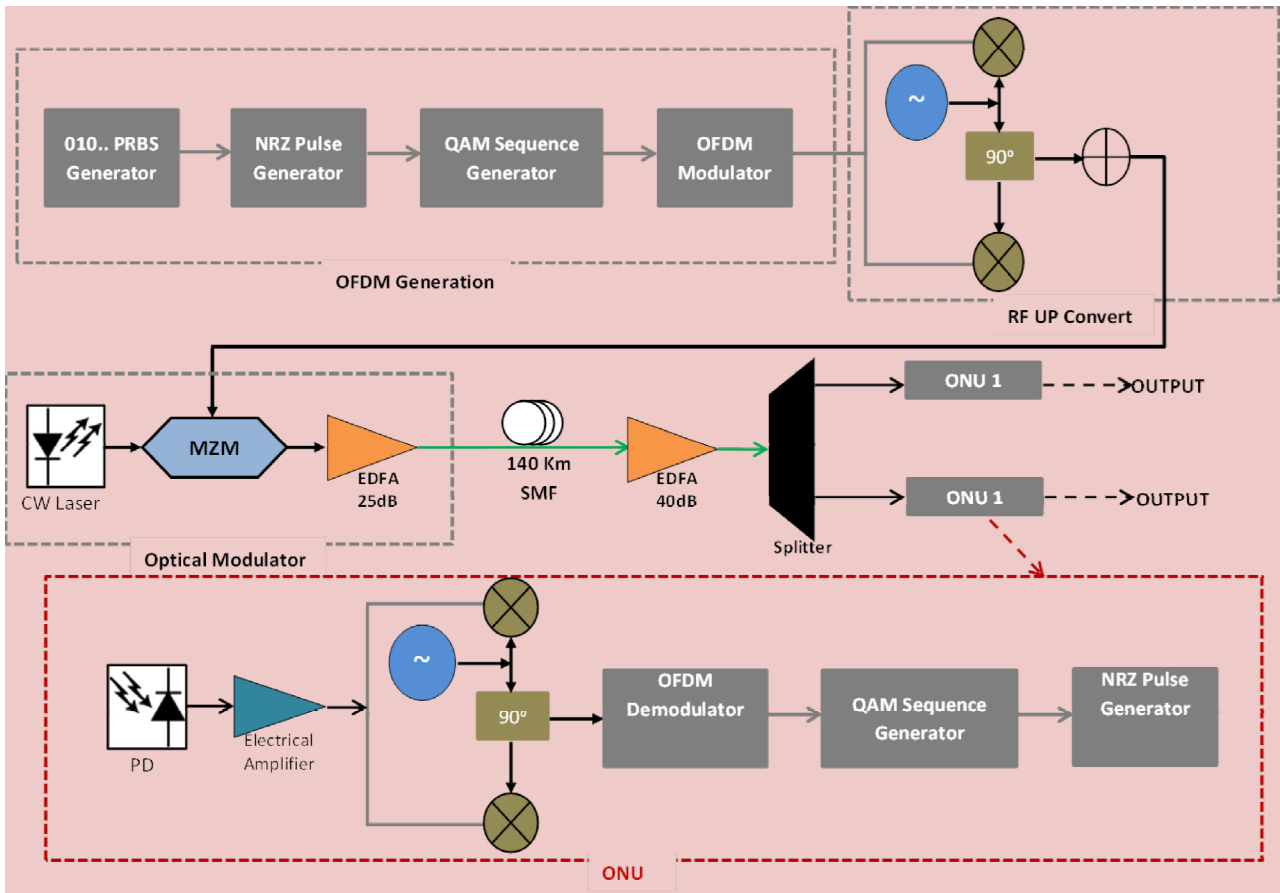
010.. PRBS Generator

NRZ Pulse Generator

QAM Sequence Generator

OFDM Modulator

OFDM Generation

~

90º

RF UP Convert

CW Laser

MZM

EDFA 25dB

Optical Modulator

140 Km SMF

EDFA 40dB

Splitter

ONU 1

OUTPUT

ONU 1

OUTPUT

PD

Electrical Amplifier

~

90º

OFDM Demodulator

QAM Sequence Generator

NRZ Pulse Generator

ONU